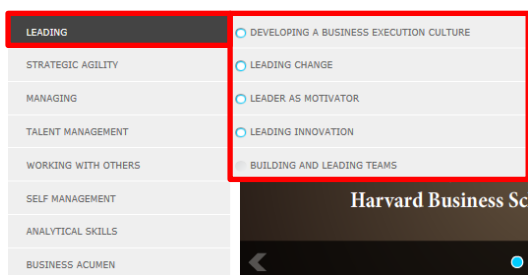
LEADING
STRATEGIC AGILITY
MANAGING
TALENT MANAGEMENT
WORKING WITH OTHERS
SELF MANAGEMENT
ANALYTICAL SKILLS
BUSINESS ACUMEN

DEVELOPING A BUSINESS EXECUTION CULTURE
LEADING CHANGE
LEADER AS MOTIVATOR
LEADING INNOVATION
BUILDING AND LEADING TEAMS

Harvard Business Sc